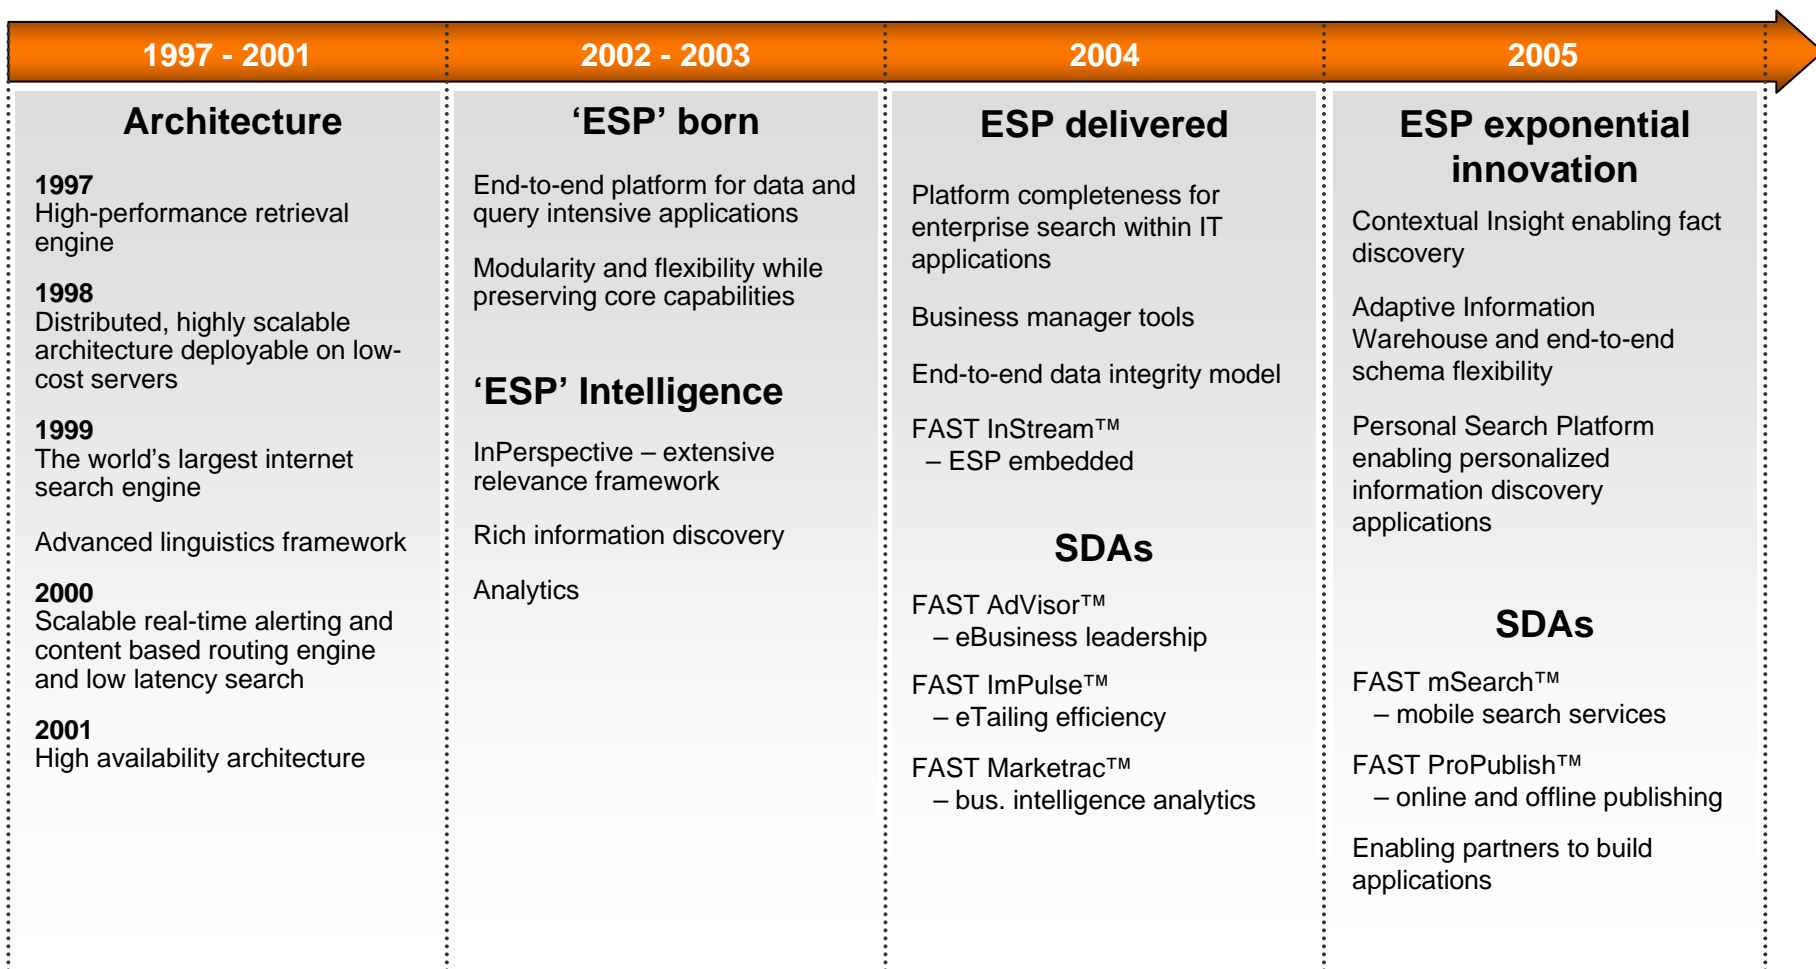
1997 - 2001

Architecture

1997
High-performance retrieval engine

1998
Distributed, highly scalable architecture deployable on low-cost servers

1999
The world's largest internet search engine

Advanced linguistics framework

2000
Scalable real-time alerting and content based routing engine and low latency search

2001
High availability architecture

2002 - 2003

'ESP' born

End-to-end platform for data and query intensive applications

Modularity and flexibility while preserving core capabilities

'ESP' Intelligence

InPerspective – extensive relevance framework

Rich information discovery

Analytics

2004

ESP delivered

Platform completeness for enterprise search within IT applications

Business manager tools

End-to-end data integrity model

FAST InStream™
– ESP embedded

SDAs

FAST AdVisor™
– eBusiness leadership

FAST ImPulse™
– eTailing efficiency

FAST Marketrac™
– bus. intelligence analytics

2005

ESP exponential innovation

Contextual Insight enabling fact discovery

Adaptive Information Warehouse and end-to-end schema flexibility

Personal Search Platform enabling personalized information discovery applications

SDAs

FAST mSearch™
– mobile search services

FAST ProPublish™
– online and offline publishing

Enabling partners to build applications